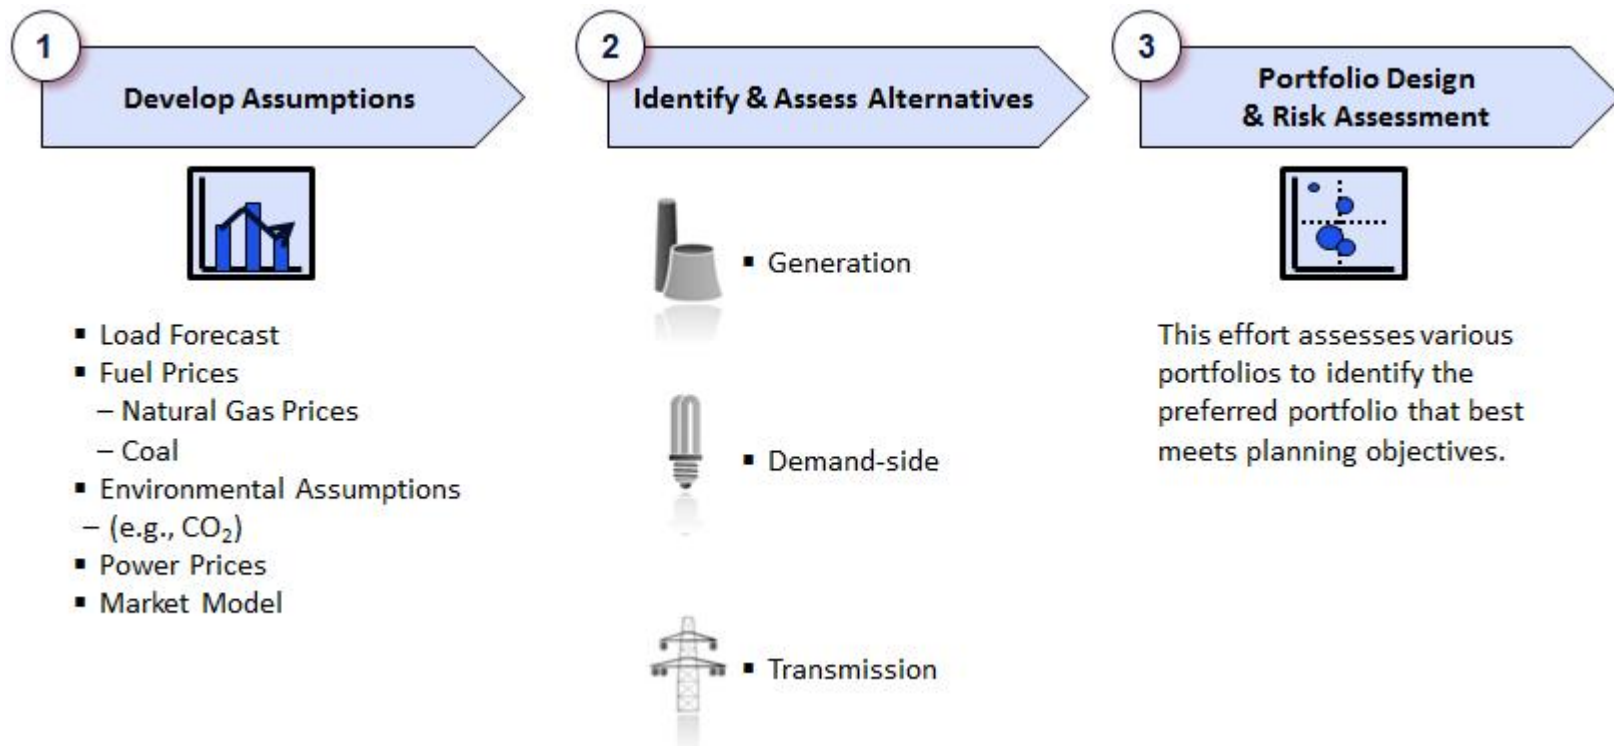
1

Develop Assumptions

▪ Load Forecast
▪ Fuel Prices
– Natural Gas Prices
– Coal
▪ Environmental Assumptions
– (e.g., $CO_2$)
▪ Power Prices
▪ Market Model

2

Identify & Assess Alternatives

▪ Generation

▪ Demand-side

▪ Transmission

3

Portfolio Design & Risk Assessment

This effort assesses various portfolios to identify the preferred portfolio that best meets planning objectives.